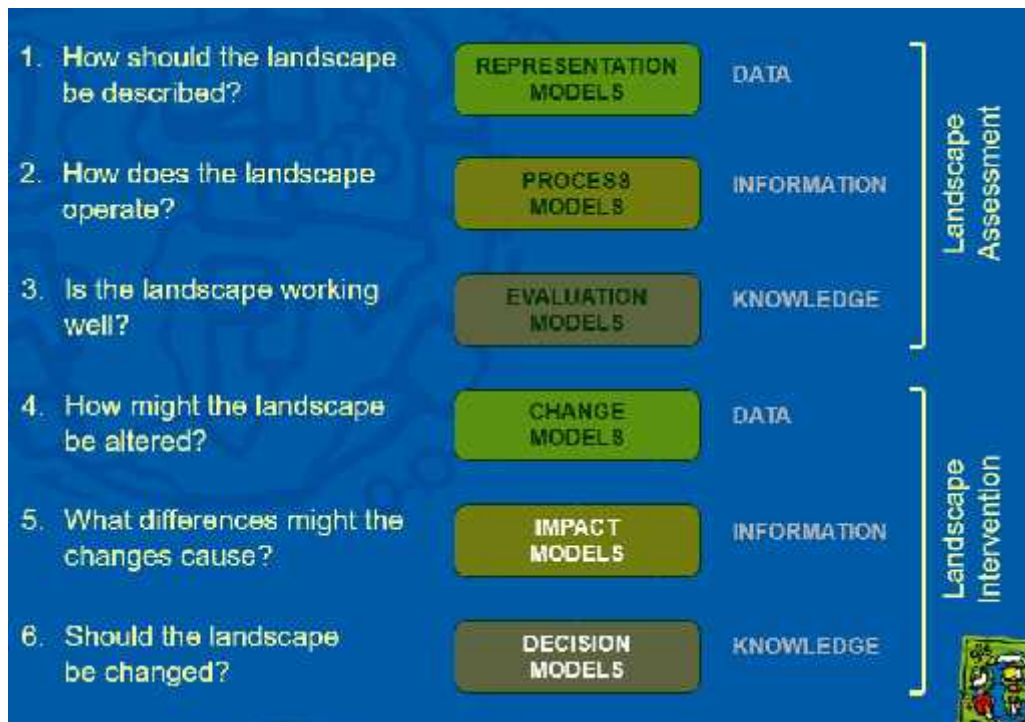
1. How should the landscape be described?

REPRESENTATION MODELS

DATA

2. How does the landscape operate?

PROCESS MODELS

INFORMATION

3. Is the landscape working well?

EVALUATION MODELS

KNOWLEDGE

Landscape Assessment

4. How might the landscape be altered?

CHANGE MODELS

DATA

5. What differences might the changes cause?

IMPACT MODELS

INFORMATION

6. Should the landscape be changed?

DECISION MODELS

KNOWLEDGE

Landscape Intervention